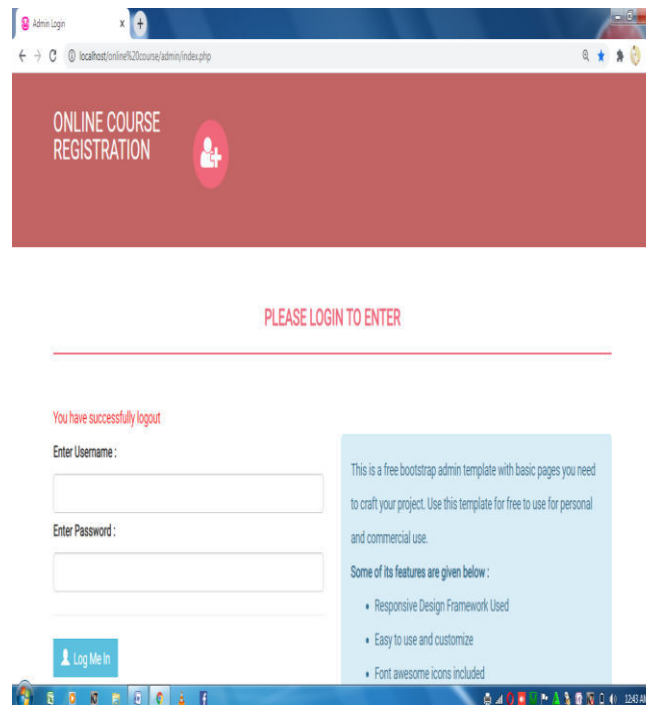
Admin Login
localhost/online%20course/admin/index.php

ONLINE COURSE REGISTRATION

PLEASE LOGIN TO ENTER

You have successfully logout
Enter Username :
Enter Password :
Log Me In

This is a free bootstrap admin template with basic pages you need to craft your project. Use this template for free to use for personal and commercial use.

Some of its features are given below :
- Responsive Design Framework Used
- Easy to use and customize
- Font awesome icons included

12:43 AI